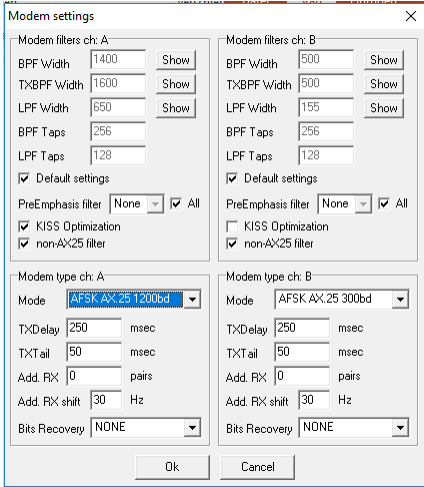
Modem settings

Modem filters ch: A

BPF Width 1400 Show

TXBPF Width 1600 Show

LPF Width 650 Show

BPF Taps 256

LPF Taps 128

Default settings

PreEmphasis filter None All

KISS Optimization

non-AX25 filter

Modem type ch: A

Mode AFSK AX.25 1200bd

TXDelay 250 msec

TXTail 50 msec

Add. RX 0 pairs

Add. RX shift 30 Hz

Bits Recovery NONE

Modem filters ch: B

BPF Width 500 Show

TXBPF Width 500 Show

LPF Width 155 Show

BPF Taps 256

LPF Taps 128

Default settings

PreEmphasis filter None All

KISS Optimization

non-AX25 filter

Modem type ch: B

Mode AFSK AX.25 300bd

TXDelay 250 msec

TXTail 50 msec

Add. RX 0 pairs

Add. RX shift 30 Hz

Bits Recovery NONE

Ok Cancel